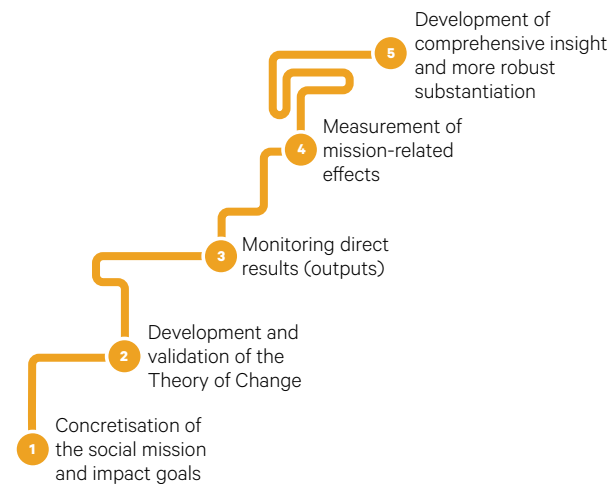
5
Development of comprehensive insight and more robust substantiation

4
Measurement of mission-related effects

3
Monitoring direct results (outputs)

2
Development and validation of the Theory of Change

1
Concretisation of the social mission and impact goals